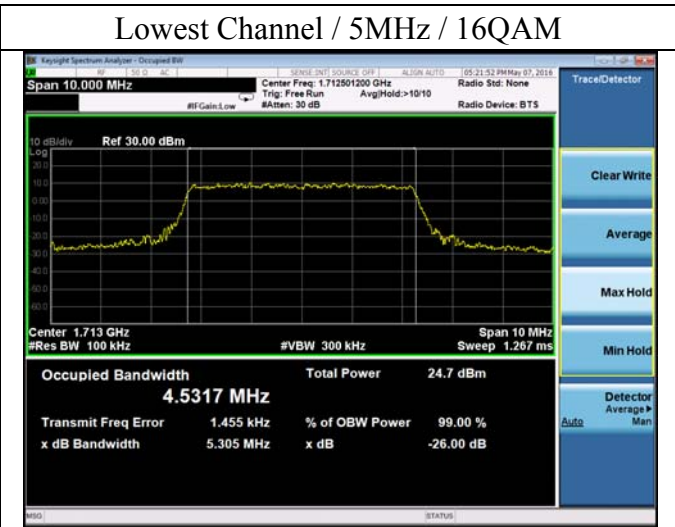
Lowest Channel / 5MHz / 16QAM

Keysight Spectrum Analyzer - Occupied BW

RF 50 Ω AC SENSE:INT SOURCE OFF ALIGN AUTO 05:21:52 PM May 07, 2016

Span 10.000 MHz

Center Freq: 1.712501200 GHz
Trig: Free Run Avg|Hold:>10/10
#Atten: 30 dB

#IFGain:Low

Radio Std: None

Radio Device: BTS

Trace/Detector

10 dB/div Ref 30.00 dBm
Log

20.0
10.0
0.00
-10.0
-20.0
-30.0
-40.0
-50.0
-60.0

Center 1.713 GHz
#Res BW 100 kHz

#VBW 300 kHz

Span 10 MHz
Sweep 1.267 ms

Clear Write

Average

Max Hold

Min Hold

Occupied Bandwidth
4.5317 MHz

Total Power 24.7 dBm

Transmit Freq Error 1.455 kHz

% of OBW Power 99.00 %

x dB Bandwidth 5.305 MHz

x dB -26.00 dB

Detector
Average▸
Auto Man

MSG

STATUS